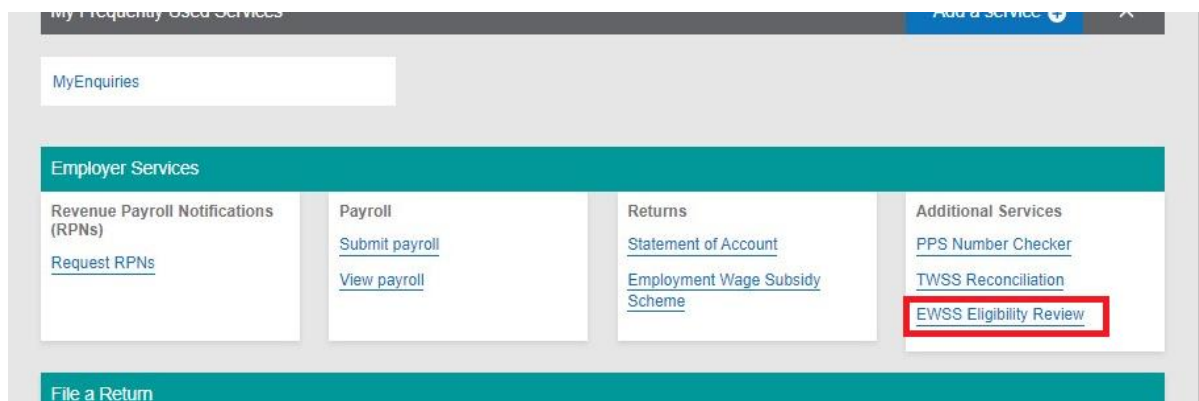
My Frequently Used Services

Add a service

MyEnquiries

Employer Services

Revenue Payroll Notifications (RPNs)

Request RPNs

Payroll

Submit payroll

View payroll

Returns

Statement of Account

Employment Wage Subsidy Scheme

Additional Services

PPS Number Checker

TWSS Reconciliation

EWSS Eligibility Review

File a Return